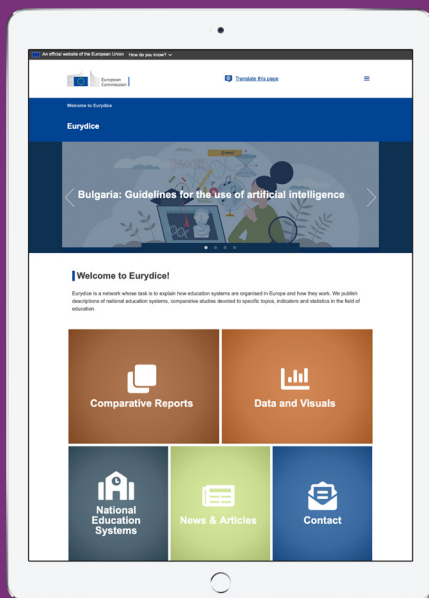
An official website of the European Union How do you know?

European Commission

Translate this page

Welcome to Eurydice

Eurydice

Bulgaria: Guidelines for the use of artificial intelligence

Welcome to Eurydice!

Eurydice is a network whose task is to explain how education systems are organised in Europe and how they work. We publish descriptions of national education systems, comparative studies devoted to specific topics, indicators and statistics in the field of education.

Comparative Reports

Data and Visuals

National Education Systems

News & Articles

Contact